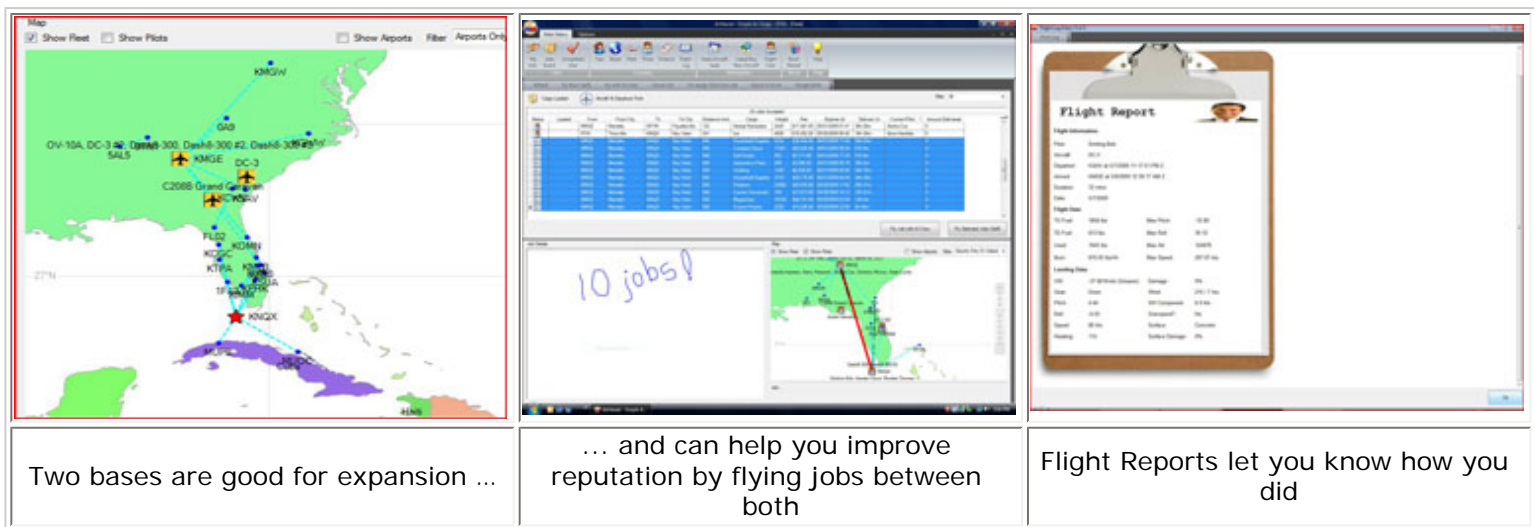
| Map ☑ Show Fleet ☐ Show Pilots ☐ Show Airports Filter Airports Only KMQW GA9 OV-10A, DC-3 #2, Dash8-300, Dash8-300 #2, Dash8-300 #3 SAL5 KMGE DC-3 C208B Grand Caravan KCWSRV FL02 KOMN KCGC KTPA KNQX MUPI | 10 jobs! | Flight Report |
|---|---|---|
| Two bases are good for expansion … | … and can help you improve reputation by flying jobs between both | Flight Reports let you know how you did |